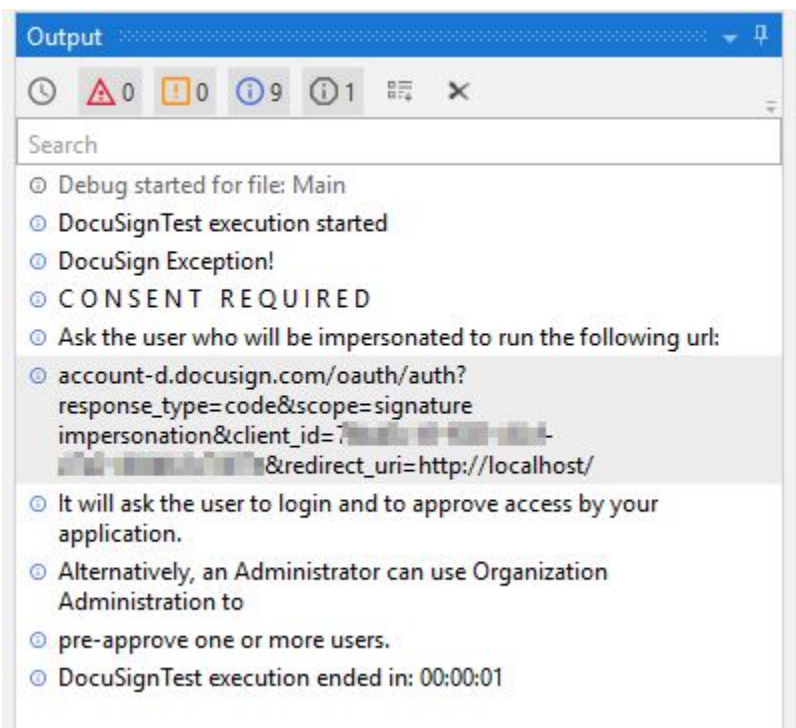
Output

0 0 9 1

Search

Debug started for file: Main

DocuSignTest execution started

DocuSign Exception!

C O N S E N T   R E Q U I R E D

Ask the user who will be impersonated to run the following url:

account-d.docusign.com/oauth/auth?response_type=code&scope=signature impersonation&client_id=7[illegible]-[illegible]&redirect_uri=http://localhost/

It will ask the user to login and to approve access by your application.

Alternatively, an Administrator can use Organization Administration to

pre-approve one or more users.

DocuSignTest execution ended in: 00:00:01